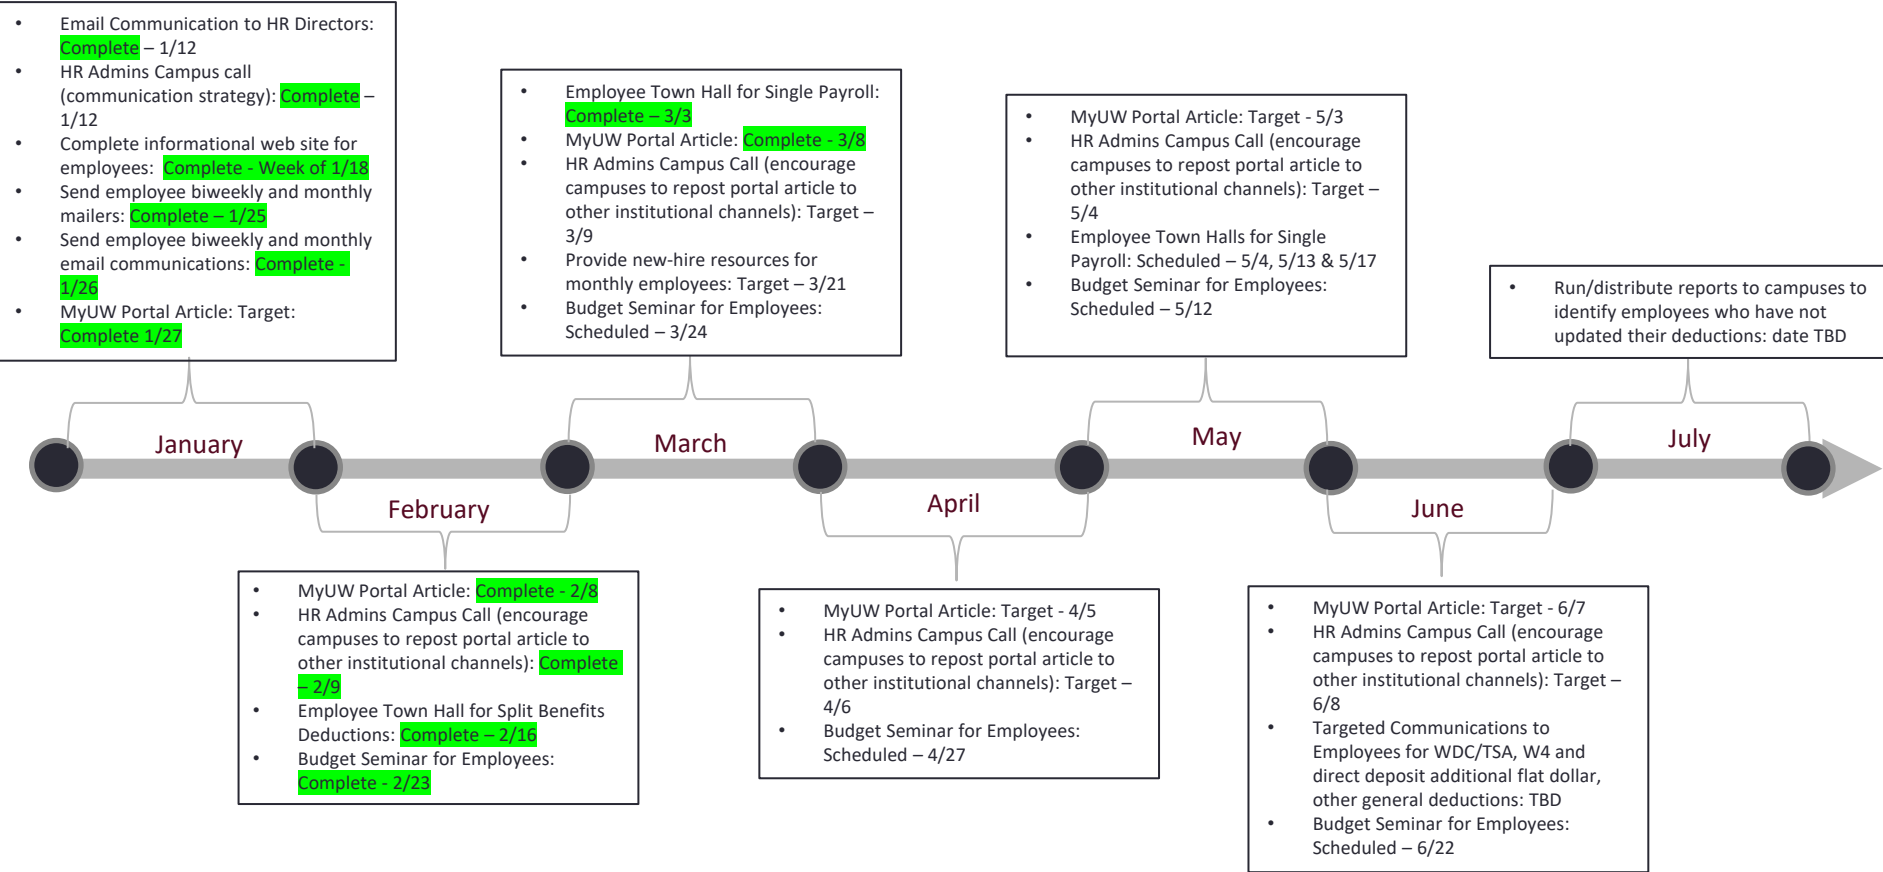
- Email Communication to HR Directors: Complete – 1/12
- HR Admins Campus call (communication strategy): Complete – 1/12
- Complete informational web site for employees: Complete - Week of 1/18
- Send employee biweekly and monthly mailers: Complete – 1/25
- Send employee biweekly and monthly email communications: Complete - 1/26
- MyUW Portal Article: Target: Complete 1/27

- Employee Town Hall for Single Payroll: Complete – 3/3
- MyUW Portal Article: Complete - 3/8
- HR Admins Campus Call (encourage campuses to repost portal article to other institutional channels): Target – 3/9
- Provide new-hire resources for monthly employees: Target – 3/21
- Budget Seminar for Employees: Scheduled – 3/24

- MyUW Portal Article: Target - 5/3
- HR Admins Campus Call (encourage campuses to repost portal article to other institutional channels): Target – 5/4
- Employee Town Halls for Single Payroll: Scheduled – 5/4, 5/13 & 5/17
- Budget Seminar for Employees: Scheduled – 5/12

- Run/distribute reports to campuses to identify employees who have not updated their deductions: date TBD

January

March

May

July

February

April

June

- MyUW Portal Article: Complete - 2/8
- HR Admins Campus Call (encourage campuses to repost portal article to other institutional channels): Complete – 2/9
- Employee Town Hall for Split Benefits Deductions: Complete – 2/16
- Budget Seminar for Employees: Complete - 2/23

- MyUW Portal Article: Target - 4/5
- HR Admins Campus Call (encourage campuses to repost portal article to other institutional channels): Target – 4/6
- Budget Seminar for Employees: Scheduled – 4/27

- MyUW Portal Article: Target - 6/7
- HR Admins Campus Call (encourage campuses to repost portal article to other institutional channels): Target – 6/8
- Targeted Communications to Employees for WDC/TSA, W4 and direct deposit additional flat dollar, other general deductions: TBD
- Budget Seminar for Employees: Scheduled – 6/22